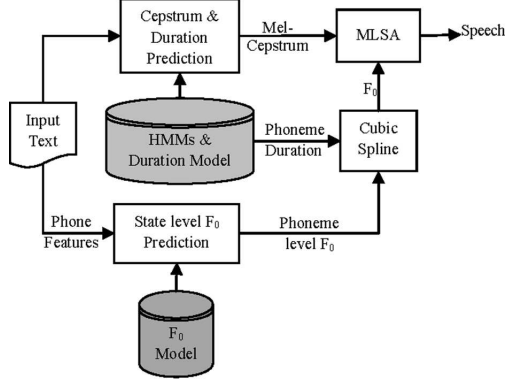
Cepstrum & Duration Prediction

Mel-Cepstrum

MLSA

Speech

$F_0$

Input Text

HMMs & Duration Model

Phoneme Duration

Cubic Spline

Phone Features

State level $F_0$ Prediction

Phoneme level $F_0$

$F_0$ Model